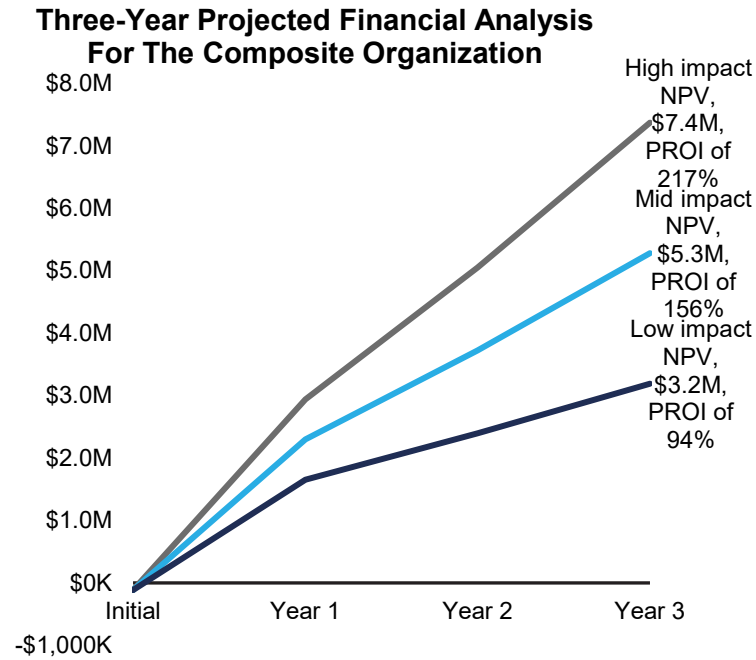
Three-Year Projected Financial Analysis For The Composite Organization

$8.0M
$7.0M
$6.0M
$5.0M
$4.0M
$3.0M
$2.0M
$1.0M
$0K
-$1,000K

Initial
Year 1
Year 2
Year 3

High impact NPV, $7.4M, PROI of 217%

Mid impact NPV, $5.3M, PROI of 156%

Low impact NPV, $3.2M, PROI of 94%